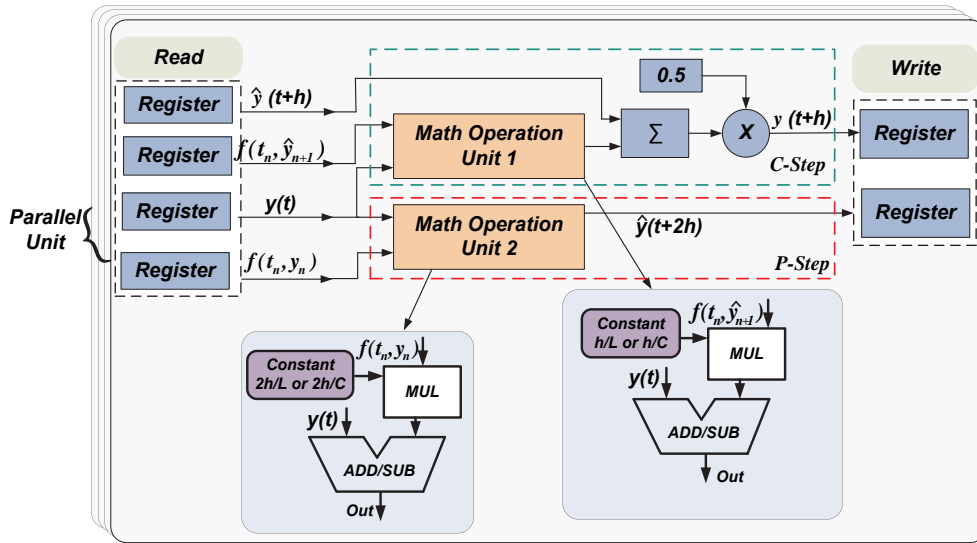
Read

Register

Register

Register

Register

Parallel Unit

$\hat{y}$ (t+h)

$f(t_n, \hat{y}_{n+1})$

y(t)

$f(t_n, y_n)$

Math Operation Unit 1

Math Operation Unit 2

0.5

∑

X

y (t+h)

C-Step

$\hat{y}$(t+2h)

P-Step

Write

Register

Register

Constant 2h/L or 2h/C

$f(t_n, y_n)$

MUL

y(t)

ADD/SUB

Out

Constant h/L or h/C

$f(t_n, \hat{y}_{n+1})$

MUL

y(t)

ADD/SUB

Out